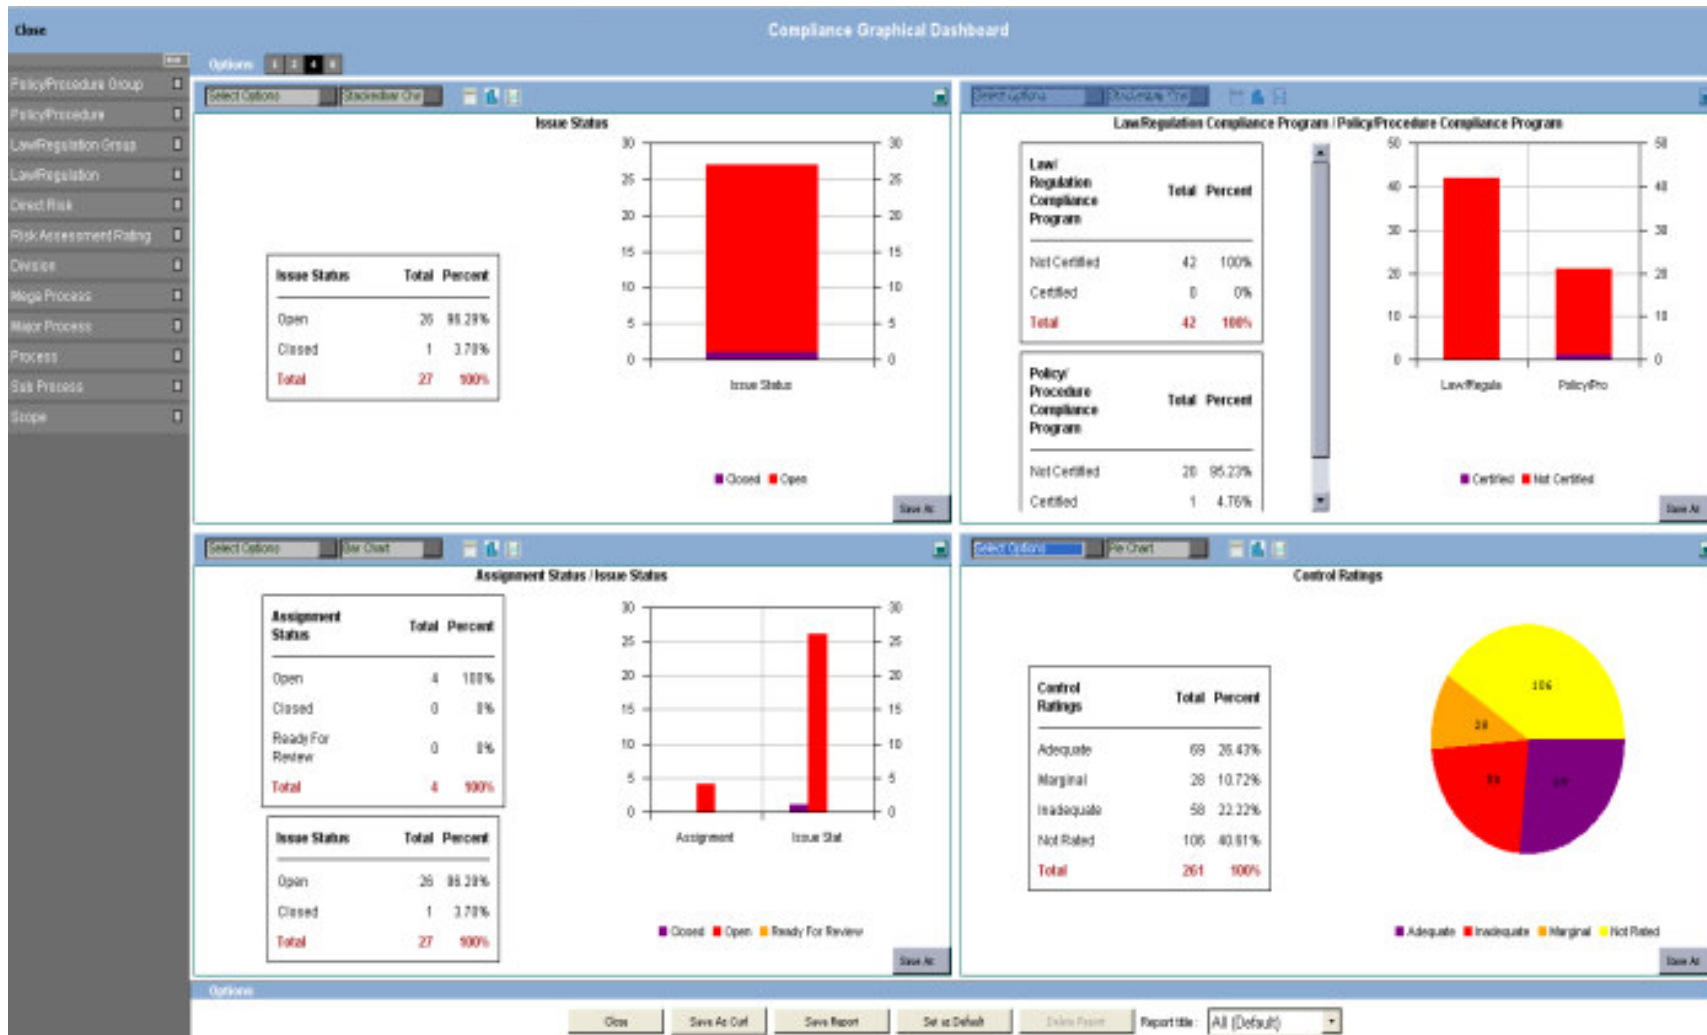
Close

Compliance Graphical Dashboard

Policy/Procedure Group
Policy/Procedure
Law/Regulation Group
Law/Regulation
Direct Risk
Risk Assessment Rating
Division
Mega Process
Major Process
Process
Sub Process
Scope

Options 1 2 3 4

Select Options | Stacked Bar Chart

Issue Status

| Issue Status | Total | Percent |
|---|---|---|
| Open | 26 | 96.29% |
| Closed | 1 | 3.70% |
| Total | 27 | 100% |

30 25 20 15 10 5 0

Issue Status

Closed Open

Save As

Select Options | Stacked Bar Chart

Law/Regulation Compliance Program / Policy/Procedure Compliance Program

| Law/ Regulation Compliance Program | Total | Percent |
|---|---|---|
| Not Certified | 42 | 100% |
| Certified | 0 | 0% |
| Total | 42 | 100% |

| Policy/ Procedure Compliance Program | Total | Percent |
|---|---|---|
| Not Certified | 20 | 95.23% |
| Certified | 1 | 4.76% |

50 40 30 20 10 0

Law/Regula PolicyPro

Certified Not Certified

Save As

Select Options | Bar Chart

Assignment Status / Issue Status

| Assignment Status | Total | Percent |
|---|---|---|
| Open | 4 | 100% |
| Closed | 0 | 0% |
| Ready For Review | 0 | 0% |
| Total | 4 | 100% |

| Issue Status | Total | Percent |
|---|---|---|
| Open | 26 | 96.29% |
| Closed | 1 | 3.70% |
| Total | 27 | 100% |

30 25 20 15 10 5 0

Assignment Issue Stat

Closed Open Ready For Review

Save As

Select Options | Pie Chart

Control Ratings

| Control Ratings | Total | Percent |
|---|---|---|
| Adequate | 69 | 26.43% |
| Marginal | 28 | 10.72% |
| Inadequate | 58 | 22.22% |
| Not Rated | 106 | 40.61% |
| Total | 261 | 100% |

106 28 58 69

Adequate Inadequate Marginal Not Rated

Save As

Options

Close | Save As Conf | Save Report | Set as Default | Delete Report | Report title: All (Default)